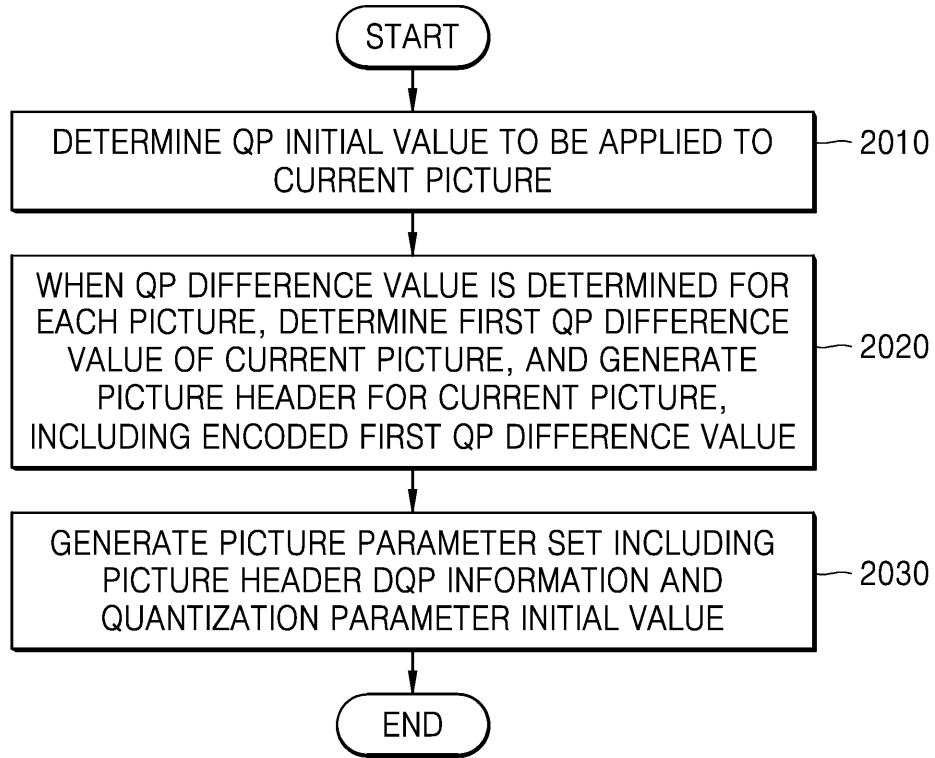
START

DETERMINE QP INITIAL VALUE TO BE APPLIED TO CURRENT PICTURE

2010

WHEN QP DIFFERENCE VALUE IS DETERMINED FOR EACH PICTURE, DETERMINE FIRST QP DIFFERENCE VALUE OF CURRENT PICTURE, AND GENERATE PICTURE HEADER FOR CURRENT PICTURE, INCLUDING ENCODED FIRST QP DIFFERENCE VALUE

2020

GENERATE PICTURE PARAMETER SET INCLUDING PICTURE HEADER DQP INFORMATION AND QUANTIZATION PARAMETER INITIAL VALUE

2030

END